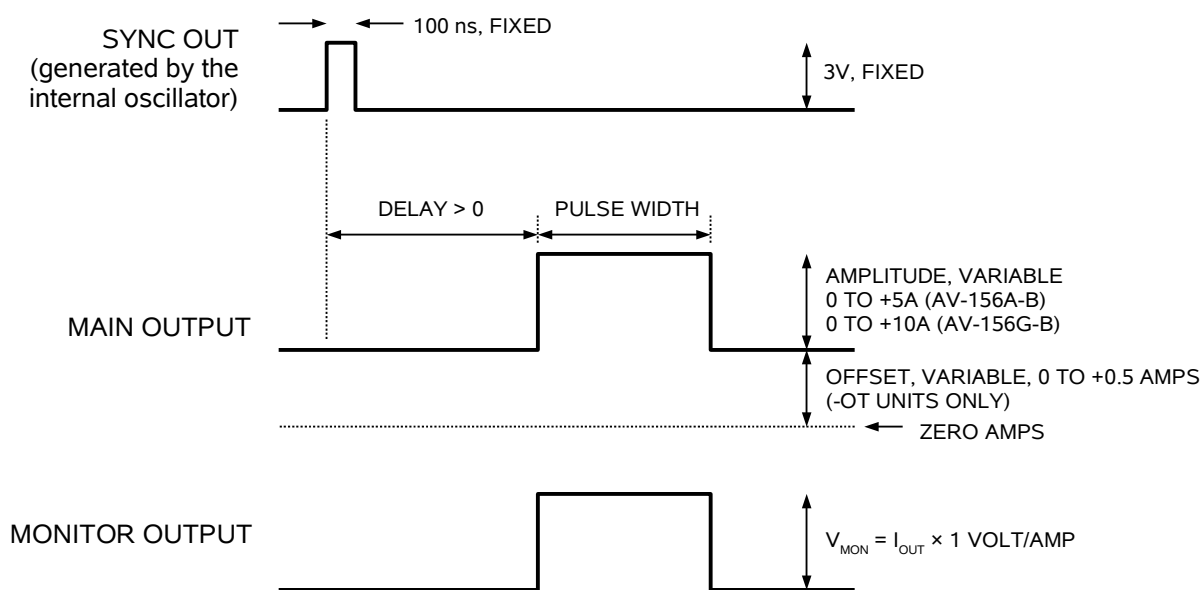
SYNC OUT
(generated by the internal oscillator)

100 ns, FIXED

3V, FIXED

DELAY > 0

PULSE WIDTH

MAIN OUTPUT

AMPLITUDE, VARIABLE
0 TO +5A (AV-156A-B)
0 TO +10A (AV-156G-B)

OFFSET, VARIABLE, 0 TO +0.5 AMPS
(-OT UNITS ONLY)

ZERO AMPS

MONITOR OUTPUT

$V_{MON} = I_{OUT} \times 1$ VOLT/AMP